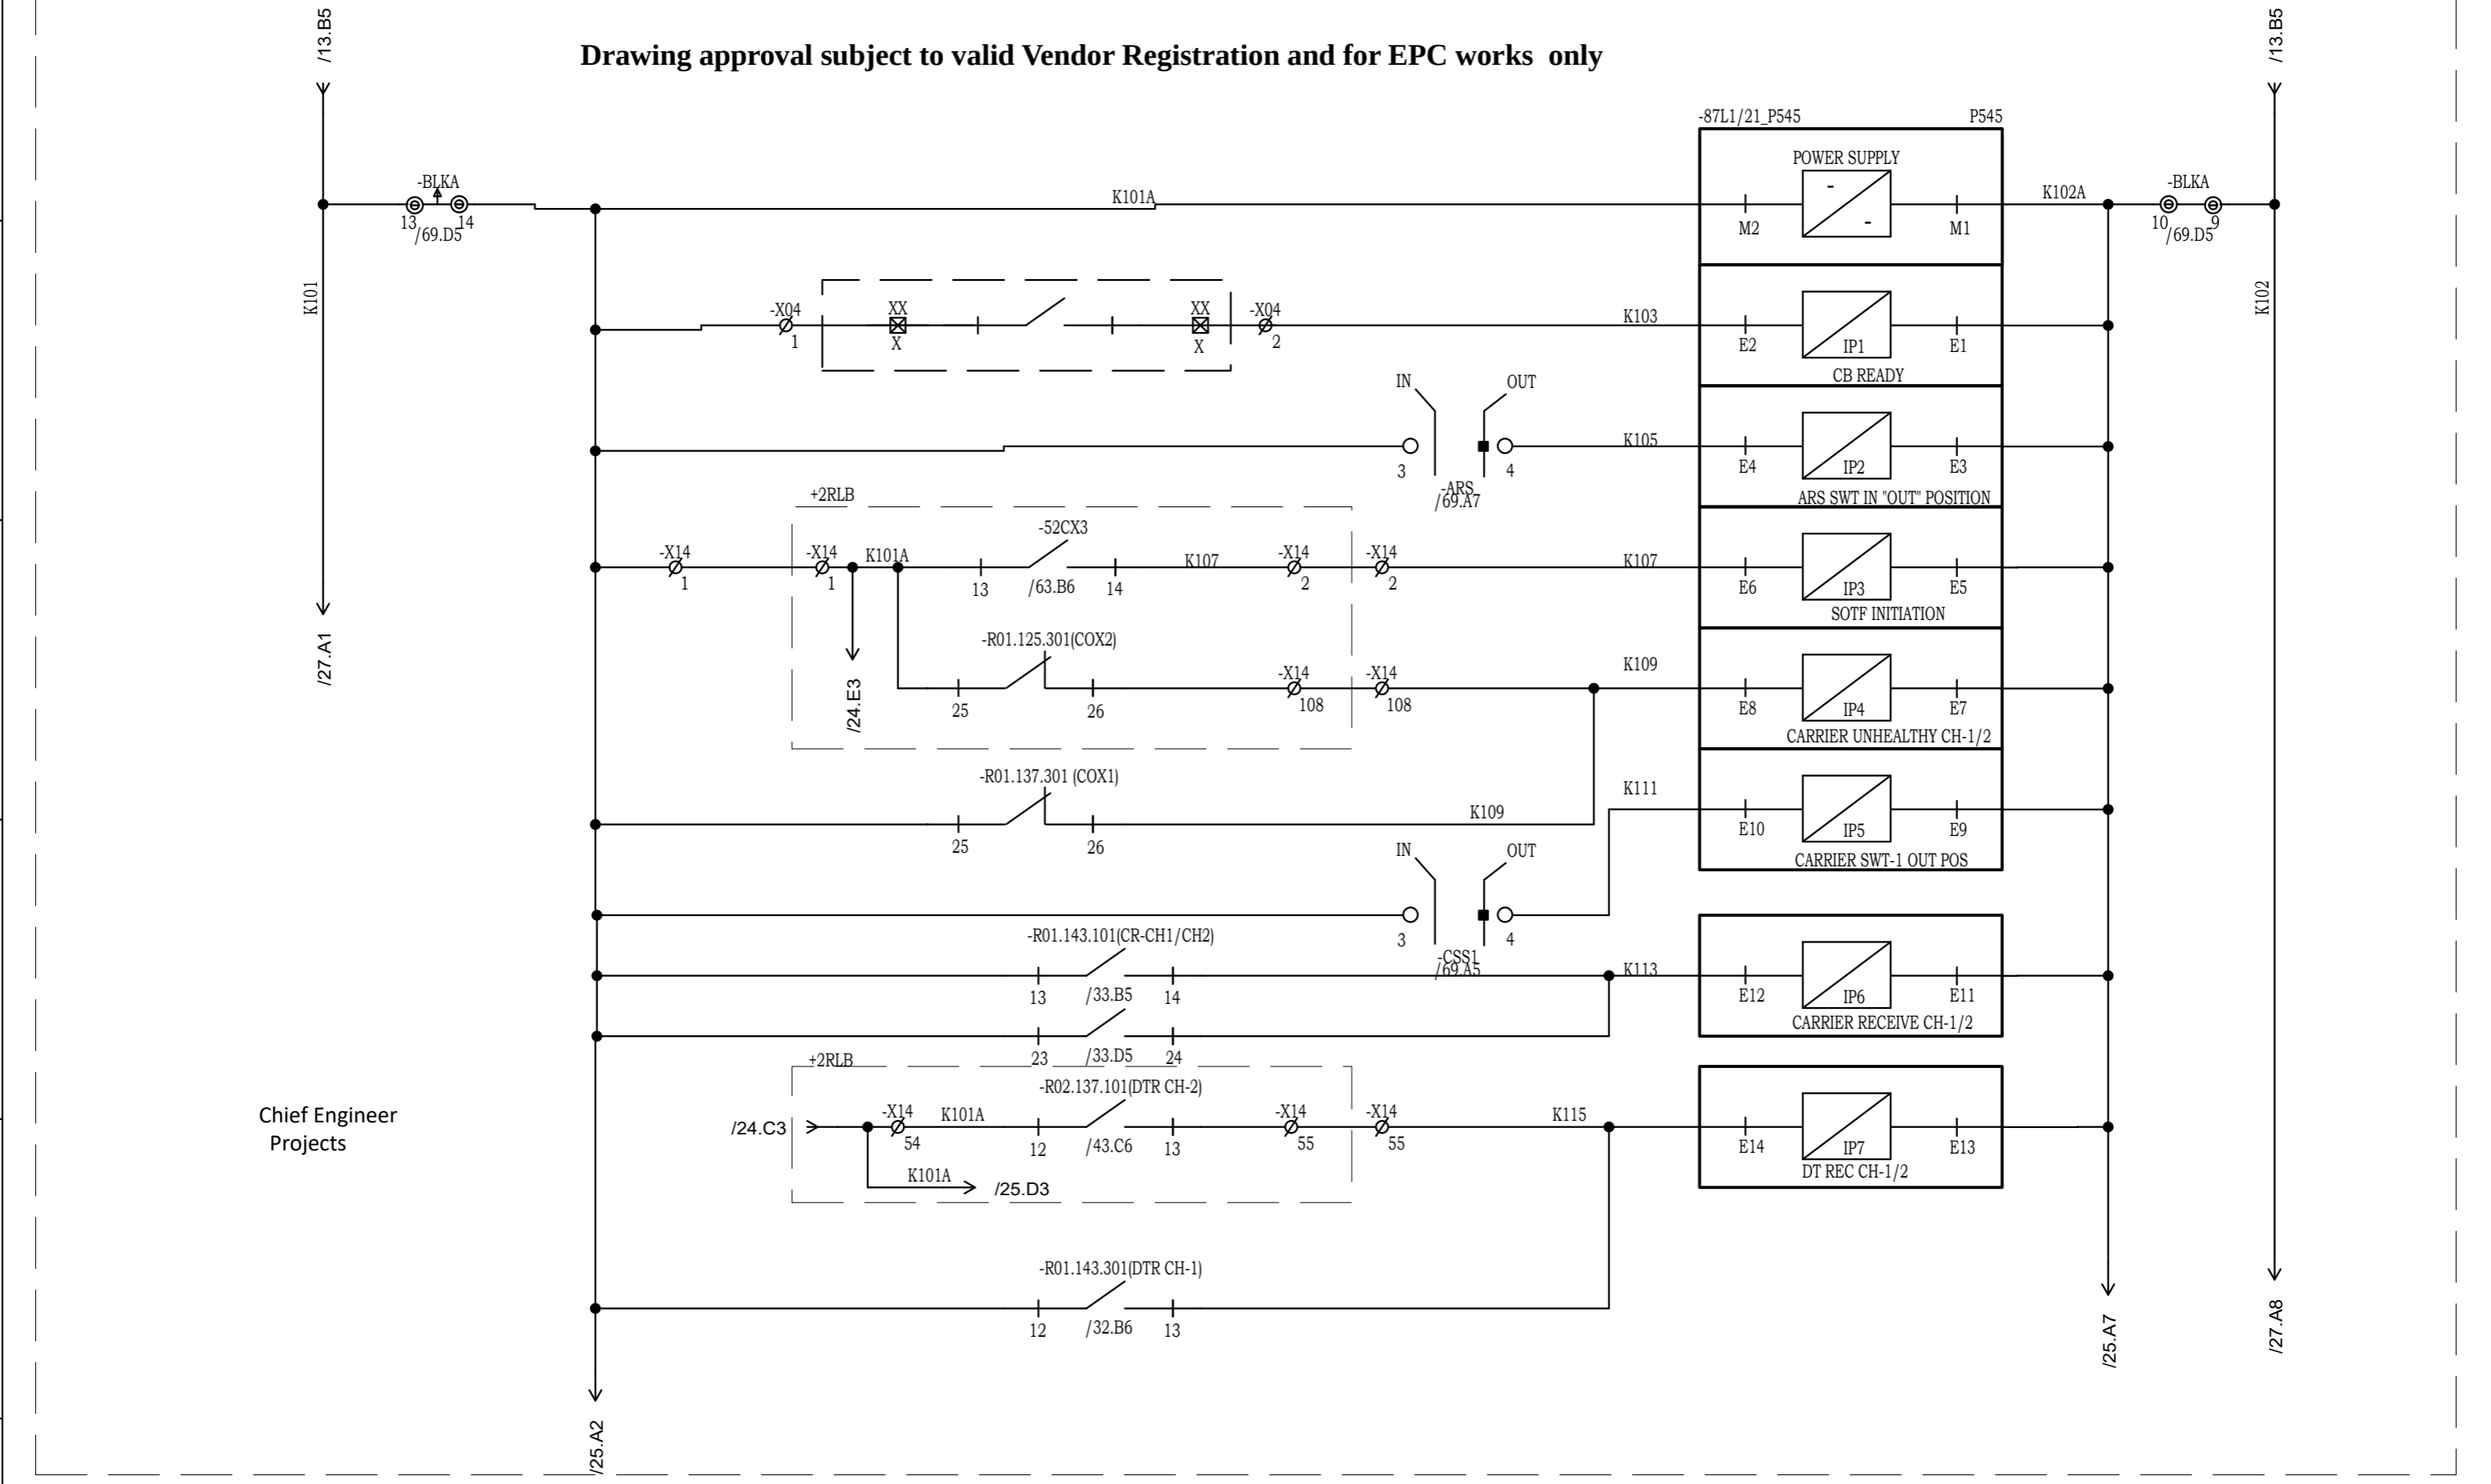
/13.B5

Drawing approval subject to valid Vendor Registration and for EPC works only

/13.B5

-87L1/21_P545 P545

POWER SUPPLY

-BLKA
13 14
/69.D5

K101A

M2 M1

K102A

-BLKA
10 9
/69.D5

K101

K102

-X04 1
XX X
XX X
-X04 2

K103

E2 IP1 E1
CB READY

IN OUT
3 4
-ARS
/69.A7

K105

E4 IP2 E3
ARS SWT IN "OUT" POSITION

+2RLB

-X14 1
-X14 1
K101A
-52CX3
13 /63.B6 14
K107
-X14 2
-X14 2
K107

E6 IP3 E5
SOTF INITIATION

/27.A1

-R01.125.301(COX2)
/24.E3
25 26
-X14 108
-X14 108
K109

E8 IP4 E7
CARRIER UNHEALTHY CH-1/2

-R01.137.301 (COX1)
25 26
K109
K111

E10 IP5 E9
CARRIER SWT-1 OUT POS

IN OUT
3 4
-CSS1
/69.A5

-R01.143.101(CR-CH1/CH2)
13 /33.B5 14
K113

E12 IP6 E11
CARRIER RECEIVE CH-1/2

23 /33.D5 24

+2RLB
-R02.137.101(DTR CH-2)

Chief Engineer
Projects

/24.C3
-X14 54
K101A
12 /43.C6 13
-X14 55
-X14 55
K115

E14 IP7 E13
DT REC CH-1/2

K101A
/25.D3

-R01.143.301(DTR CH-1)
12 /32.B6 13

/25.A2
/25.A7
/27.A8